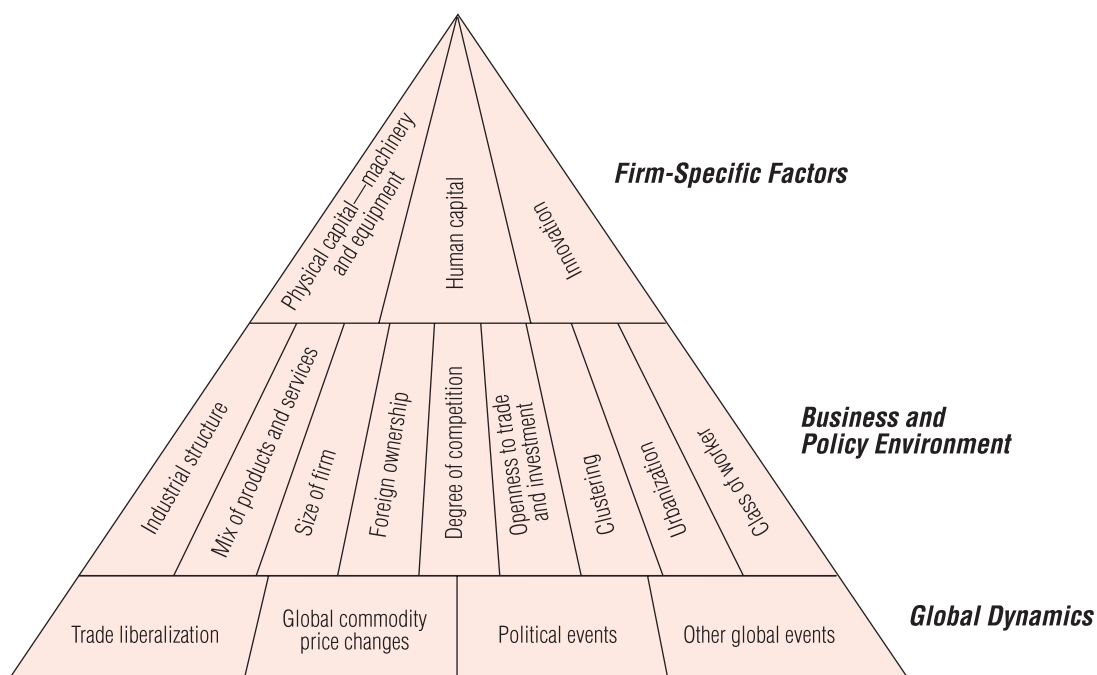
Physical capital—machinery and equipment

Human capital

Innovation

Firm-Specific Factors

Industrial structure

Mix of products and services

Size of firm

Foreign ownership

Degree of competition

Openness to trade and investment

Clustering

Urbanization

Class of worker

Business and Policy Environment

Trade liberalization

Global commodity price changes

Political events

Other global events

Global Dynamics